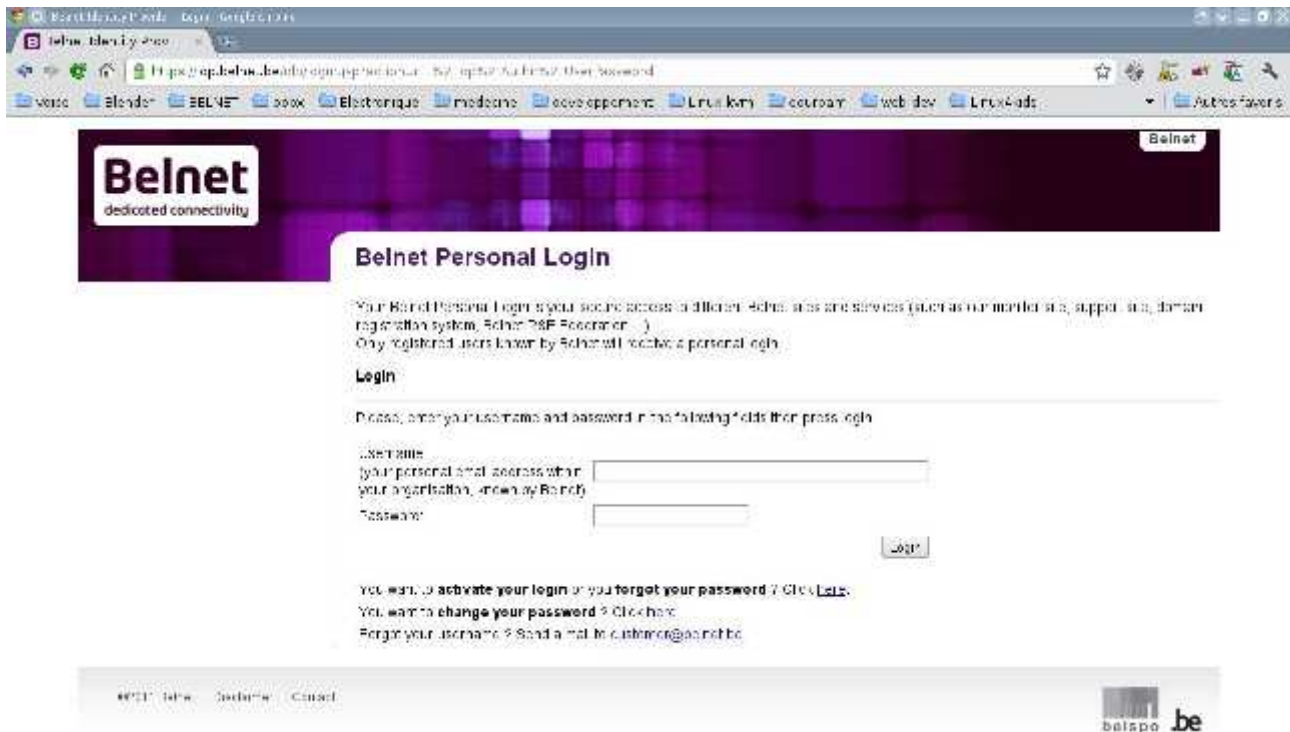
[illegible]
Belnet Identity Prov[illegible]
https://idp.belnet.be/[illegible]
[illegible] Blender BELNET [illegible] Electronique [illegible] developpement Linux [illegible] courbam web dev Linux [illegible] Autres favoris

Belnet
dedicated connectivity

Belnet

Belnet Personal Login

Your Belnet Personal Login is your secure access to different Belnet sites and services (such as our member site, support site, domain registration system, Belnet R&E Federation ...).
Only registered users known by Belnet will receive a personal login.

Login

Please, enter your username and password in the following fields then press login.

Username
(your personal email address within your organisation, known by Belnet)

Password

Login

You want to activate your login or you forget your password ? Click here.
You want to change your password ? Click here.
Forgot your username ? Send a mail to customer@belnet.be

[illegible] Belnet Disclaimer Contact

belspo .be